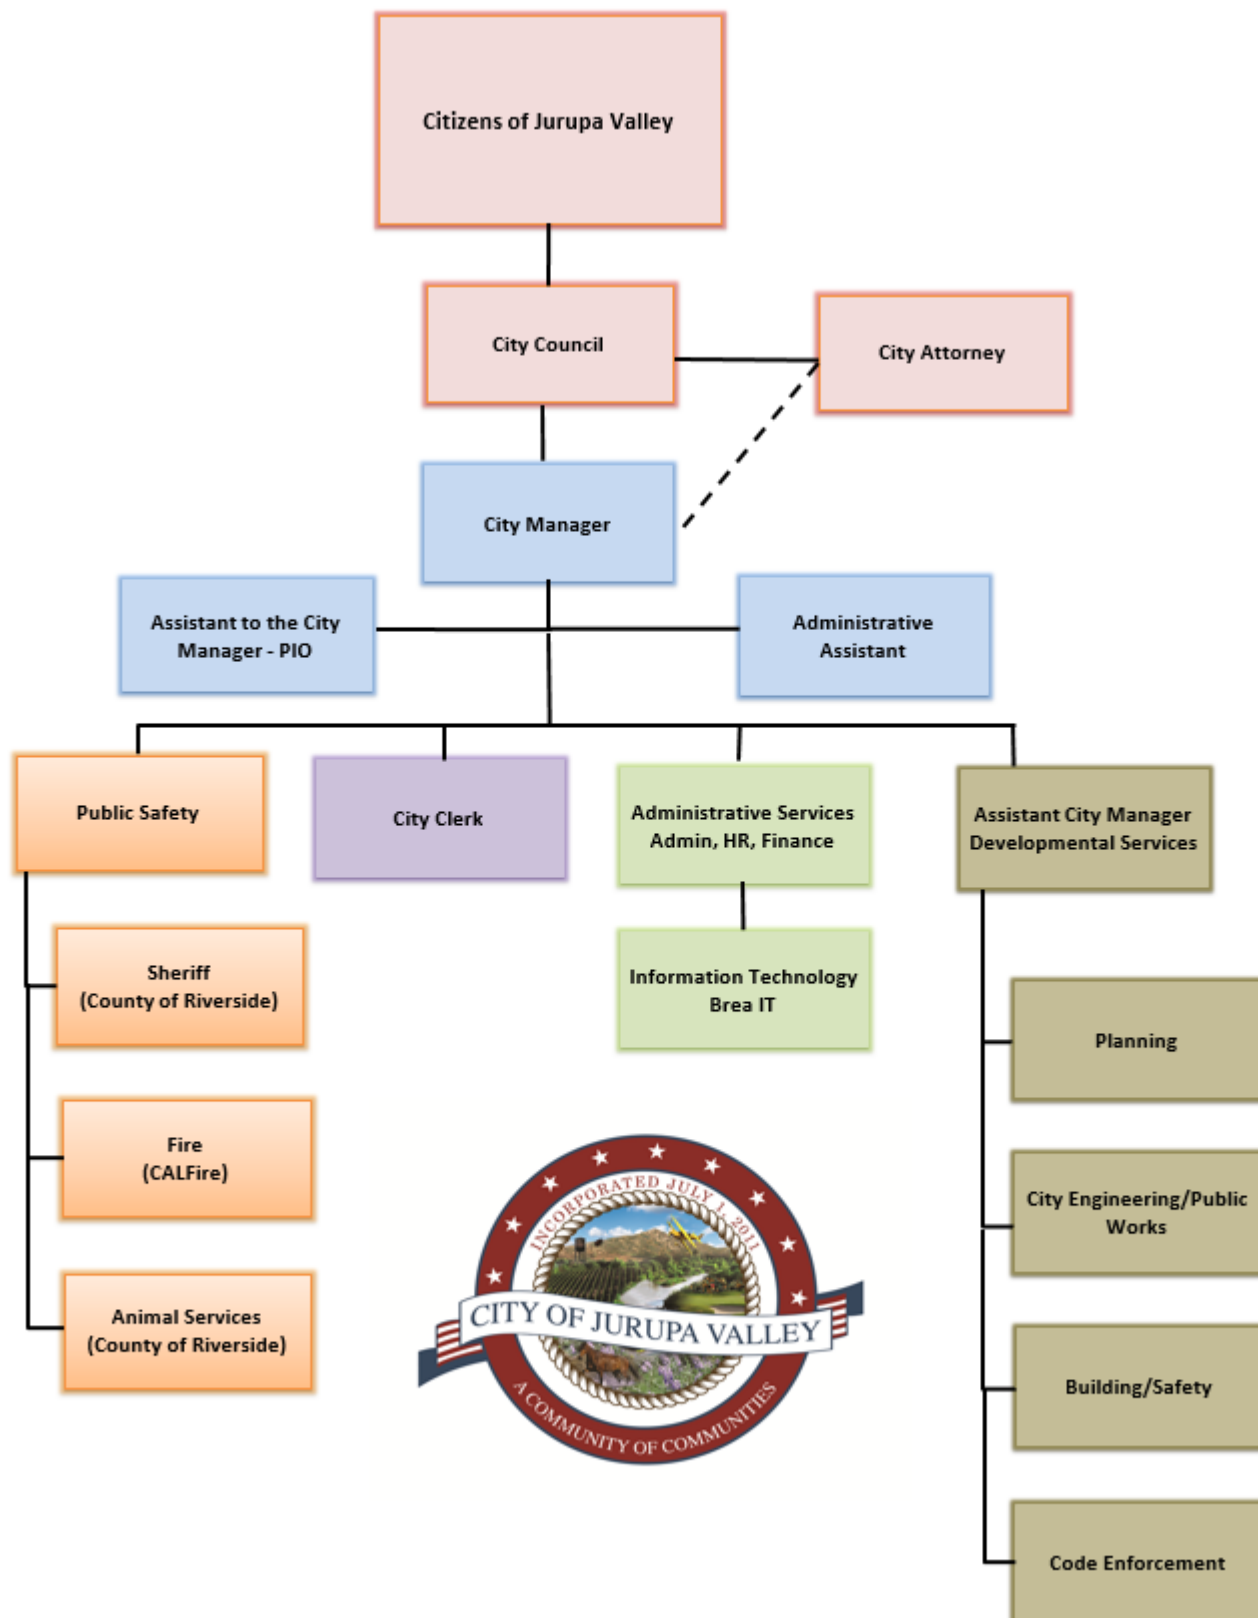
Citizens of Jurupa Valley

City Council

City Attorney

City Manager

Assistant to the City Manager - PIO

Administrative Assistant

Public Safety

City Clerk

Administrative Services Admin, HR, Finance

Assistant City Manager Developmental Services

Sheriff (County of Riverside)

Information Technology Brea IT

Planning

Fire (CALFire)

City Engineering/Public Works

Animal Services (County of Riverside)

INCORPORATED JULY 1, 2011

CITY OF JURUPA VALLEY

A COMMUNITY OF COMMUNITIES

Building/Safety

Code Enforcement